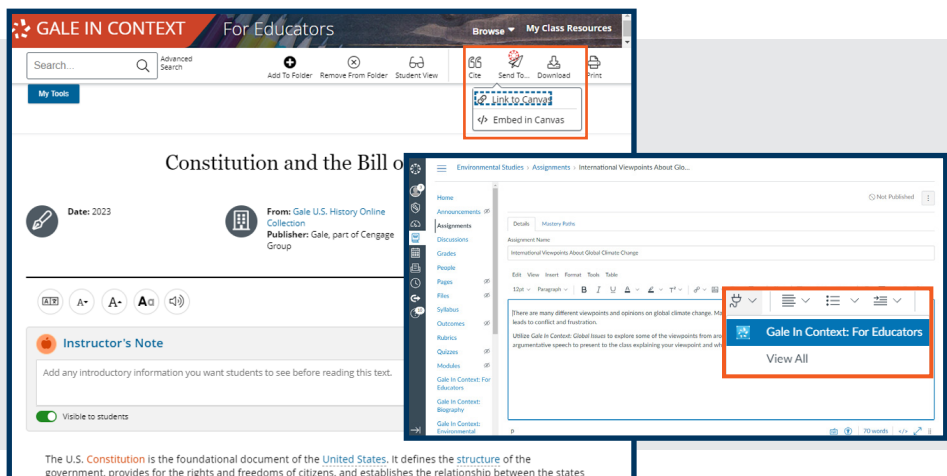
GALE IN CONTEXT For Educators

Browse ▾ My Class Resources

Search... Advanced Search

Add To Folder Remove From Folder Student View Cite Send To... Download Print

My Tools

Link to Canvas

Embed in Canvas

Constitution and the Bill o

Date: 2023

From: Gale U.S. History Online Collection
Publisher: Gale, part of Cengage Group

Instructor's Note

Add any introductory information you want students to see before reading this text.

Visible to students

The U.S. Constitution is the foundational document of the United States. It defines the structure of the government, provides for the rights and freedoms of citizens, and establishes the relationship between the states

Environmental Studies › Assignments › International Viewpoints About Glo...

Not Published

Home
Announcements
Assignments
Discussions
Grades
People
Pages
Files
Syllabus
Outcomes
Rubrics
Quizzes
Modules
Gale In Context: For Educators
Gale In Context: Biography
Gale In Context: Environmental

Details Mastery Paths

Assignment Name:

International Viewpoints About Global Climate Change

Edit View Insert Format Tools Table

12pt Paragraph B I U A

[There are many different viewpoints and opinions on global climate change. Ma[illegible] leads to conflict and frustration.

Utilize Gale in Context: Global Issues to explore some of the viewpoints from aro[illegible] argumentative speech to present to the class explaining your viewpoint and wh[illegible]

Gale In Context: For Educators

View All

p

70 words </>